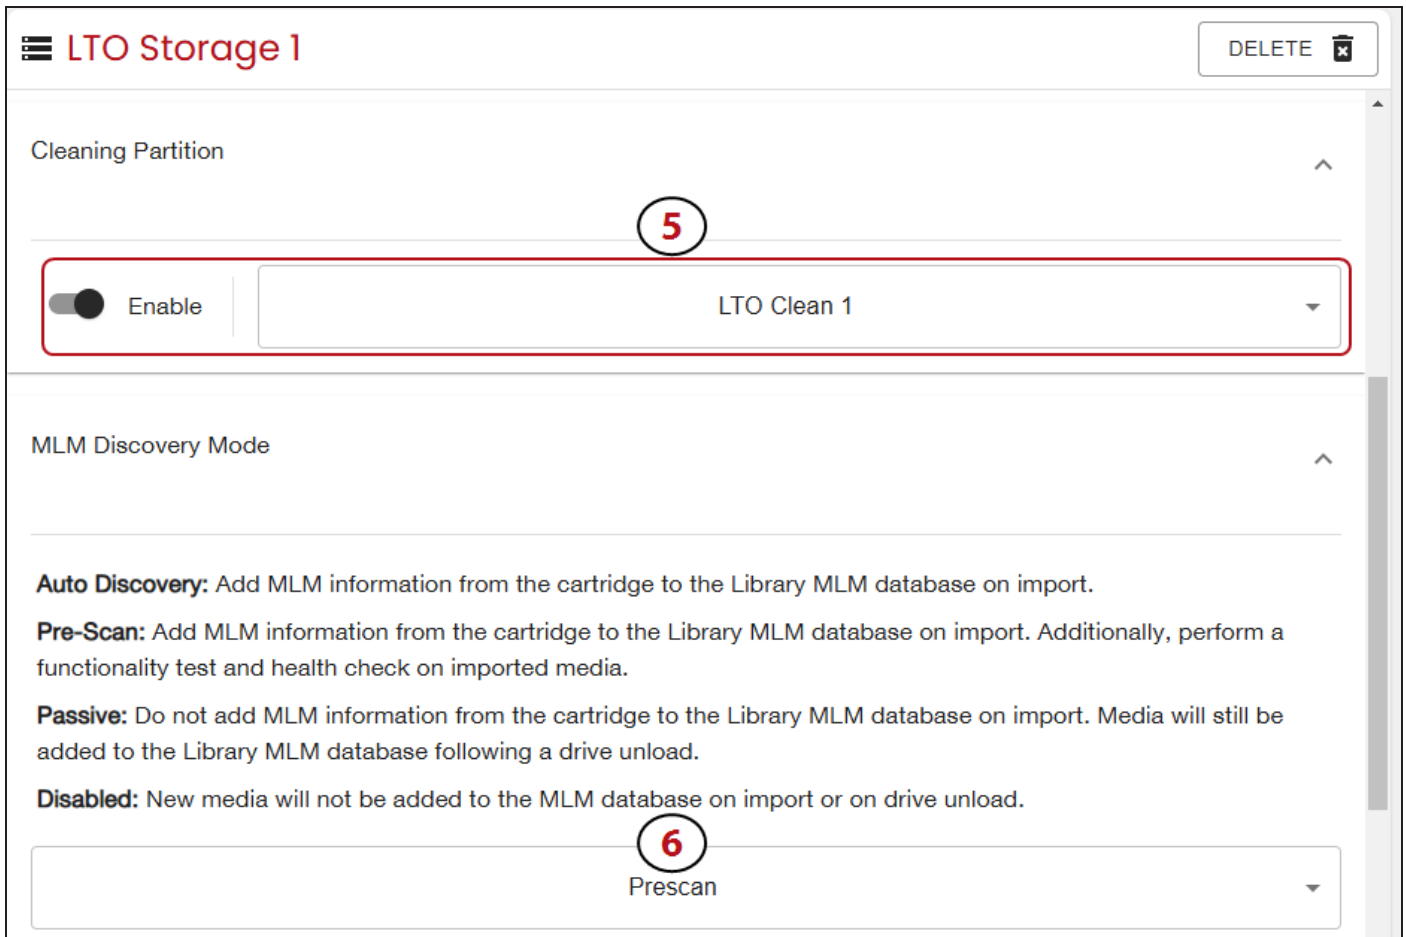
LTO Storage 1

DELETE

Cleaning Partition

5

Enable

LTO Clean 1

MLM Discovery Mode

**Auto Discovery:** Add MLM information from the cartridge to the Library MLM database on import.

**Pre-Scan:** Add MLM information from the cartridge to the Library MLM database on import. Additionally, perform a functionality test and health check on imported media.

**Passive:** Do not add MLM information from the cartridge to the Library MLM database on import. Media will still be added to the Library MLM database following a drive unload.

**Disabled:** New media will not be added to the MLM database on import or on drive unload.

6

Prescan